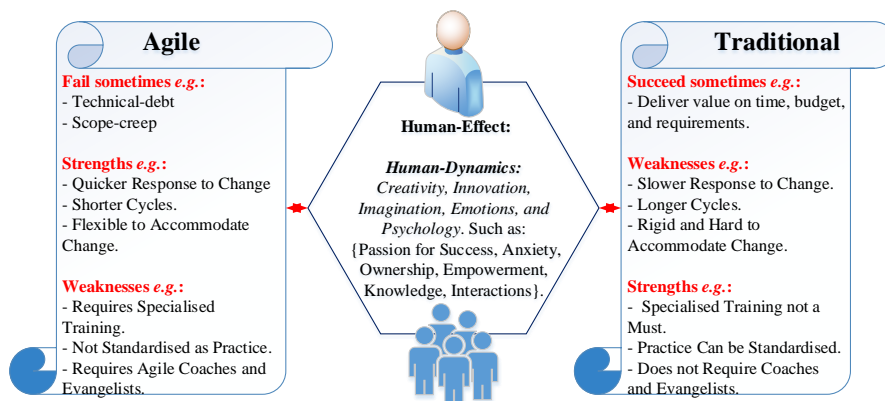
Agile

Fail sometimes e.g.:
- Technical-debt
- Scope-creep

Strengths e.g.:
- Quicker Response to Change
- Shorter Cycles.
- Flexible to Accommodate Change.

Weaknesses e.g.:
- Requires Specialised Training.
- Not Standardised as Practice.
- Requires Agile Coaches and Evangelists.

Human-Effect:

Human-Dynamics: Creativity, Innovation, Imagination, Emotions, and Psychology. Such as: {Passion for Success, Anxiety, Ownership, Empowerment, Knowledge, Interactions}.

Traditional

Succeed sometimes e.g.:
- Deliver value on time, budget, and requirements.

Weaknesses e.g.:
- Slower Response to Change.
- Longer Cycles.
- Rigid and Hard to Accommodate Change.

Strengths e.g.:
- Specialised Training not a Must.
- Practice Can be Standardised.
- Does not Require Coaches and Evangelists.